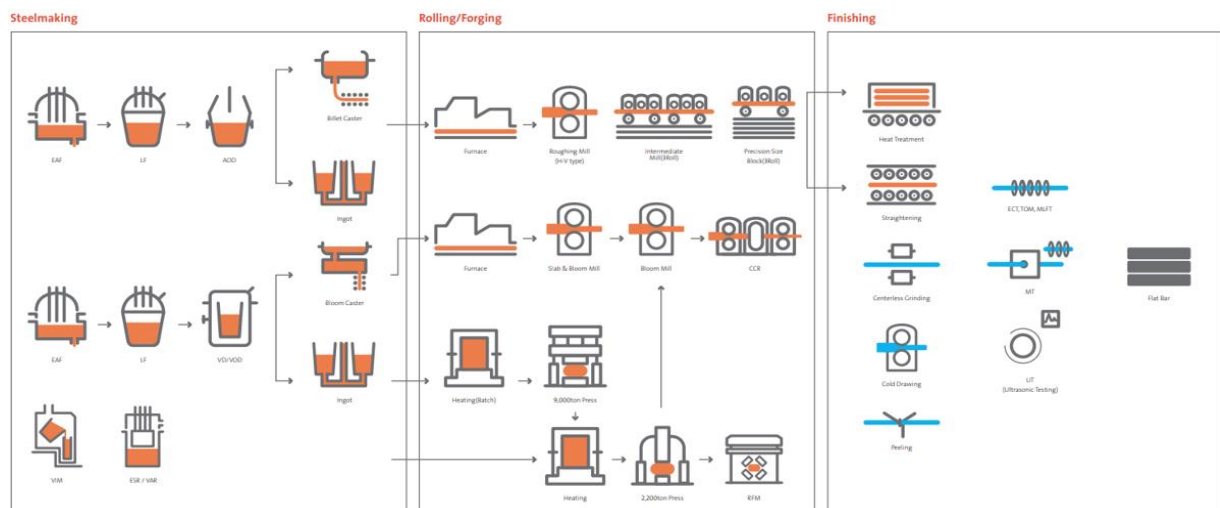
Steelmaking

EAF

LF

AOD

Billet Caster

Ingot

EAF

LF

VD/VOD

Bloom Caster

Ingot

VIM

ESR / VAR

Rolling/Forging

Furnace

Roughing Mill (H-V type)

Intermediate Mill(3Roll)

Precision Size Block(3Roll)

Furnace

Slab & Bloom Mill

Bloom Mill

CCR

Heating(Batch)

9,000ton Press

Heating

2,200ton Press

RFM

Finishing

Heat Treatment

Straightening

ECT,TOM, MLFT

Centerless Grinding

MT

Flat Bar

Cold Drawing

UT (Ultrasonic Testing)

Peeling